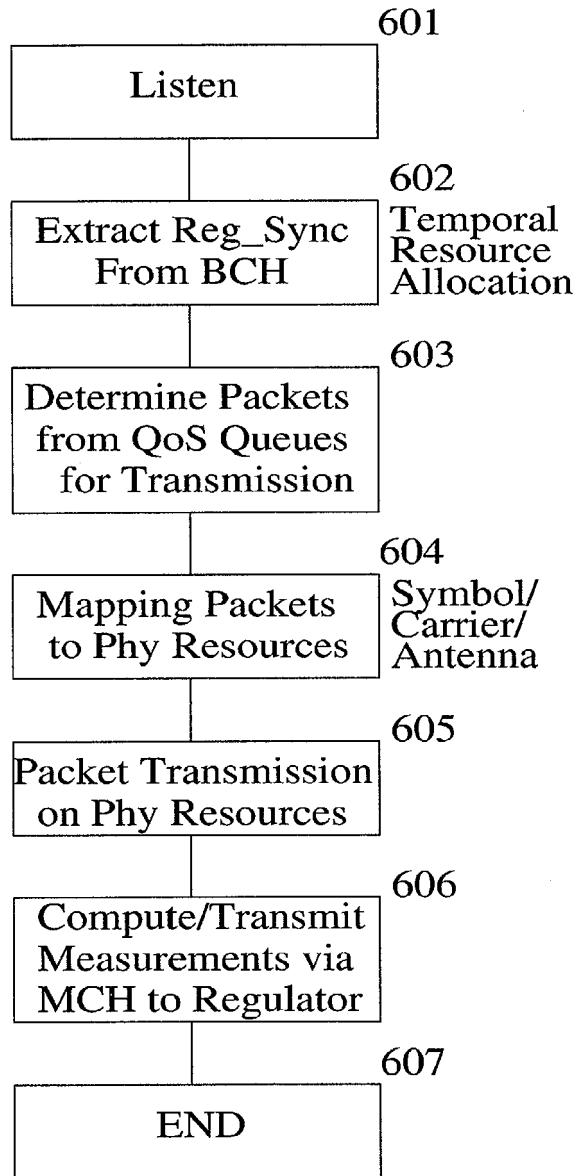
601

Listen

602

Extract Reg_Sync From BCH

Temporal Resource Allocation

603

Determine Packets from QoS Queues for Transmission

604

Mapping Packets to Phy Resources

Symbol/ Carrier/ Antenna

605

Packet Transmission on Phy Resources

606

Compute/Transmit Measurements via MCH to Regulator

607

END